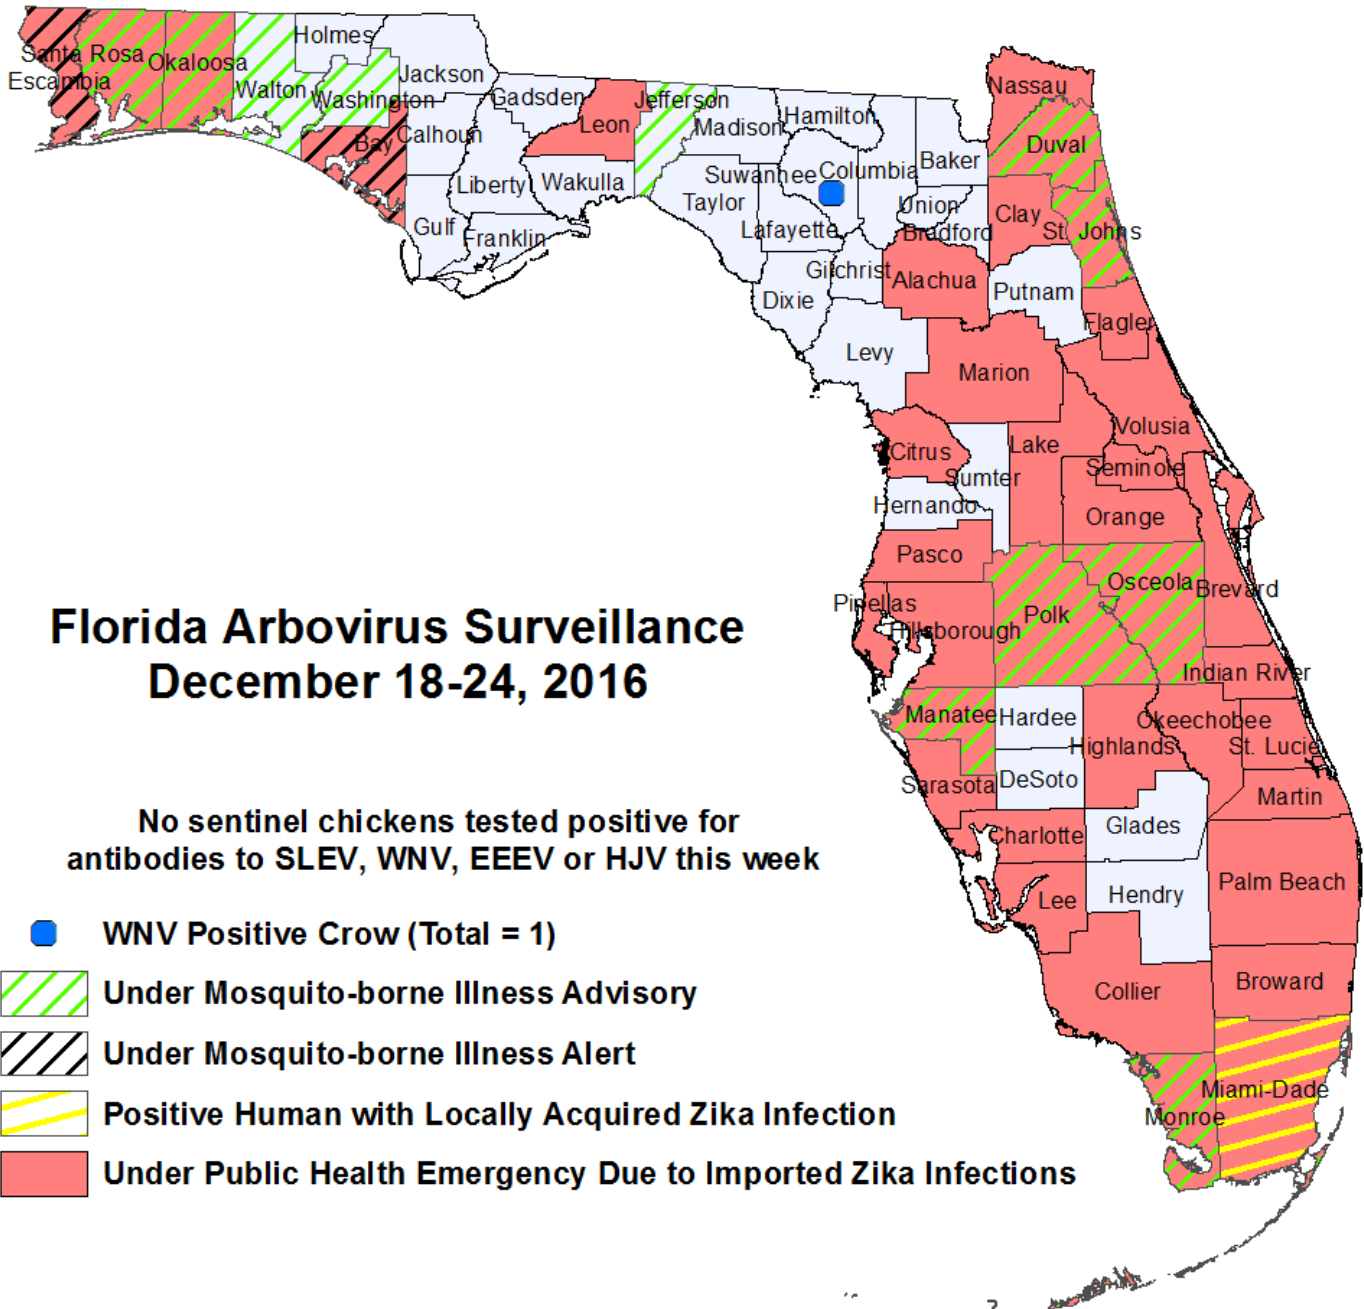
Santa Rosa
Escambia
Okaloosa
Walton
Holmes
Jackson
Washington
Bay
Calhoun
Gadsden
Leon
Jefferson
Madison
Hamilton
Liberty
Wakulla
Gulf
Franklin
Suwannee
Taylor
Lafayette
Columbia
Baker
Union
Bradford
Nassau
Duval
Clay
St. Johns
Gilchrist
Alachua
Putnam
Dixie
Levy
Flagler
Marion
Volusia
Citrus
Lake
Sumter
Seminole
Hernando
Orange
Pasco
Osceola
Brevard
Pinellas
Hillsborough
Polk
Indian River
Manatee
Hardee
Okeechobee
Highlands
St. Lucie
Sarasota
DeSoto
Martin
Charlotte
Glades
Lee
Hendry
Palm Beach
Collier
Broward
Miami-Dade
Monroe

Florida Arbovirus Surveillance
December 18-24, 2016

No sentinel chickens tested positive for antibodies to SLEV, WNV, EEEV or HJV this week

WNV Positive Crow (Total = 1)
Under Mosquito-borne Illness Advisory
Under Mosquito-borne Illness Alert
Positive Human with Locally Acquired Zika Infection
Under Public Health Emergency Due to Imported Zika Infections